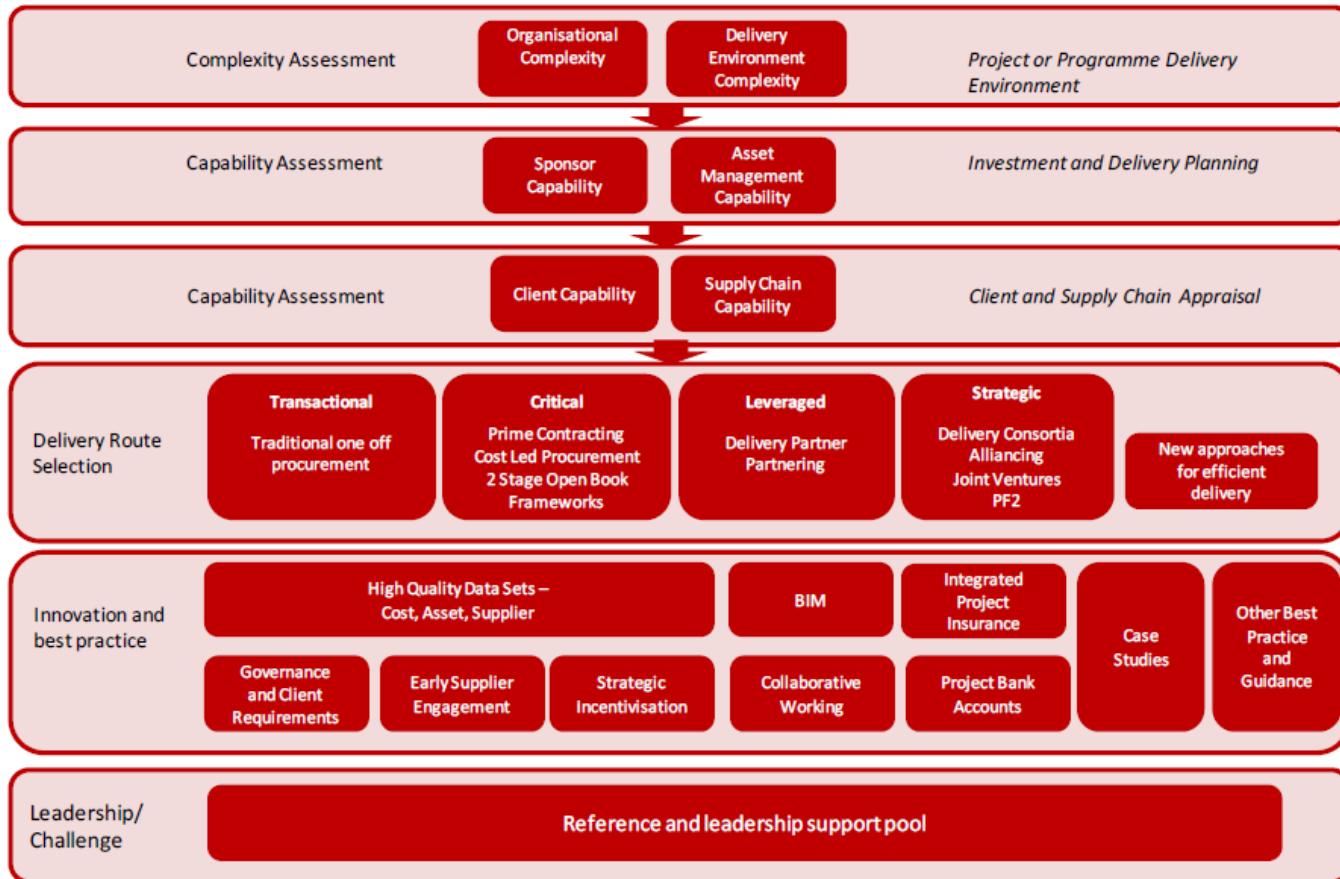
Complexity Assessment

Organisational Complexity

Delivery Environment Complexity

Project or Programme Delivery Environment

Capability Assessment

Sponsor Capability

Asset Management Capability

Investment and Delivery Planning

Capability Assessment

Client Capability

Supply Chain Capability

Client and Supply Chain Appraisal

Delivery Route Selection

Transactional

Traditional one off procurement

Critical

Prime Contracting
Cost Led Procurement
2 Stage Open Book
Frameworks

Leveraged

Delivery Partner
Partnering

Strategic

Delivery Consortia
Alliancing
Joint Ventures
PF2

New approaches for efficient delivery

Innovation and best practice

High Quality Data Sets – Cost, Asset, Supplier

BIM

Integrated Project Insurance

Case Studies

Other Best Practice and Guidance

Governance and Client Requirements

Early Supplier Engagement

Strategic Incentivisation

Collaborative Working

Project Bank Accounts

Leadership/ Challenge

Reference and leadership support pool